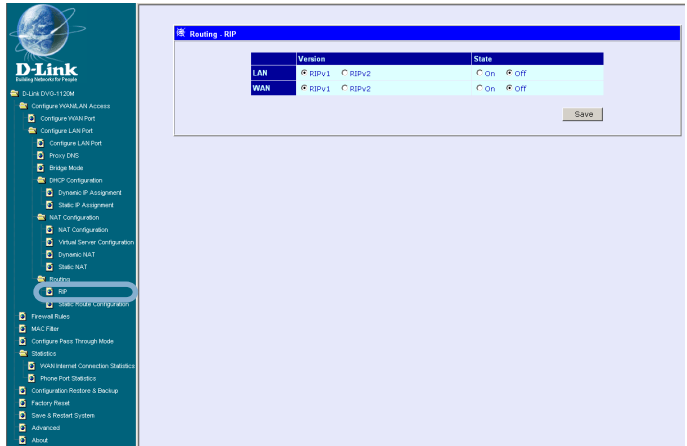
D-Link
Building Networks for People

D-Link DVG-1120M
Configure WAN/LAN Access
Configure WAN Port
Configure LAN Port
Configure LAN Port
Proxy DNS
Bridge Mode
DHCP Configuration
Dynamic IP Assignment
Static IP Assignment
NAT Configuration
NAT Configuration
Virtual Server Configuration
Dynamic NAT
Static NAT
Routing
RIP
Static Route Configuration
Firewall Rules
MAC Filter
Configure Pass Through Mode
Statistics
WAN Internet Connection Statistics
Phone Port Statistics
Configuration Restore & Backup
Factory Reset
Save & Restart System
Advanced
About

Routing - RIP

| | Version | State |
|---|---|---|
| LAN | RIPv1 RIPv2 | On Off |
| WAN | RIPv1 RIPv2 | On Off |

Save